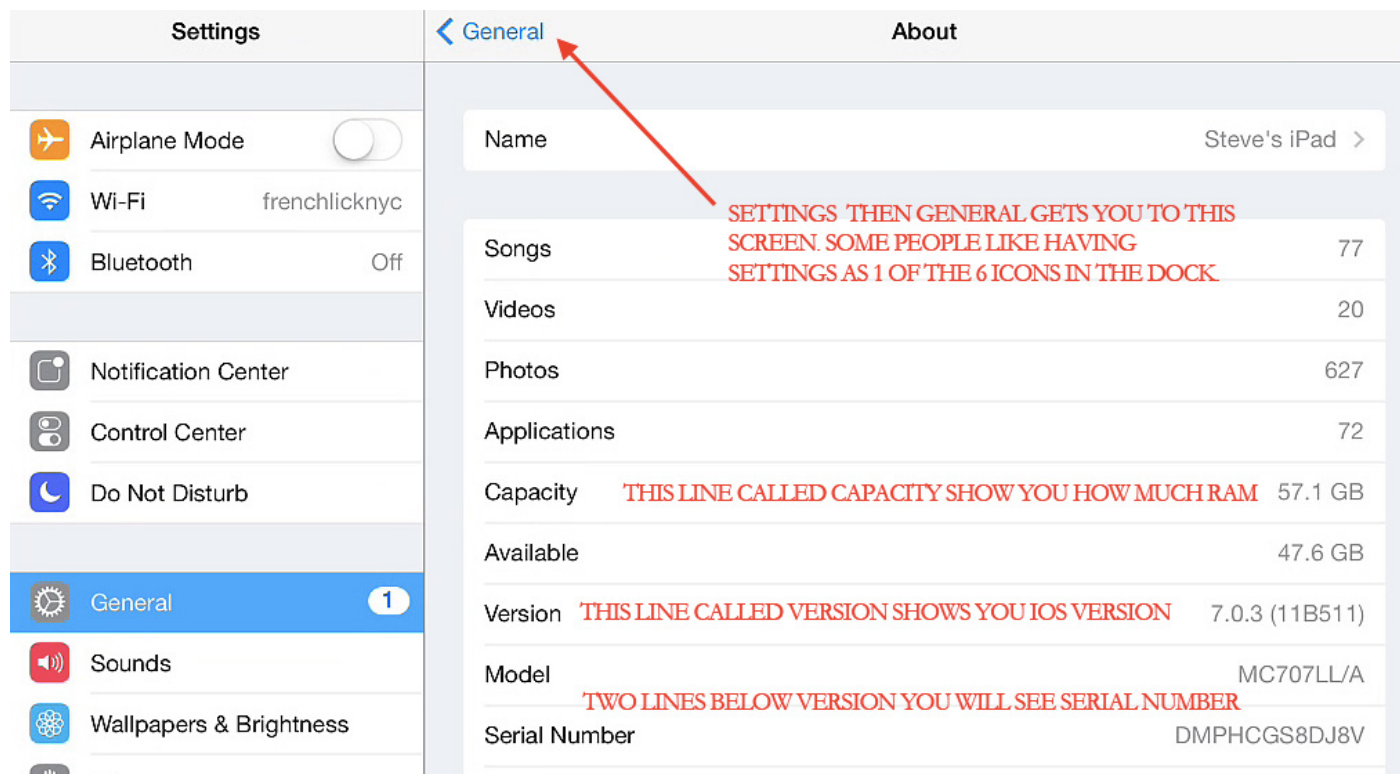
Settings

Airplane Mode
Wi-Fi frenchlicknyc
Bluetooth Off

Notification Center
Control Center
Do Not Disturb

General 1
Sounds
Wallpapers & Brightness

General About

Name Steve's iPad

SETTINGS THEN GENERAL GETS YOU TO THIS SCREEN. SOME PEOPLE LIKE HAVING SETTINGS AS 1 OF THE 6 ICONS IN THE DOCK.

| | |
|---|---|
| Songs | 77 |
| Videos | 20 |
| Photos | 627 |
| Applications | 72 |
| Capacity | 57.1 GB |
| Available | 47.6 GB |
| Version | 7.0.3 (11B511) |
| Model | MC707LL/A |
| Serial Number | DMPHCGS8DJ8V |

THIS LINE CALLED CAPACITY SHOW YOU HOW MUCH RAM

THIS LINE CALLED VERSION SHOWS YOU IOS VERSION

TWO LINES BELOW VERSION YOU WILL SEE SERIAL NUMBER